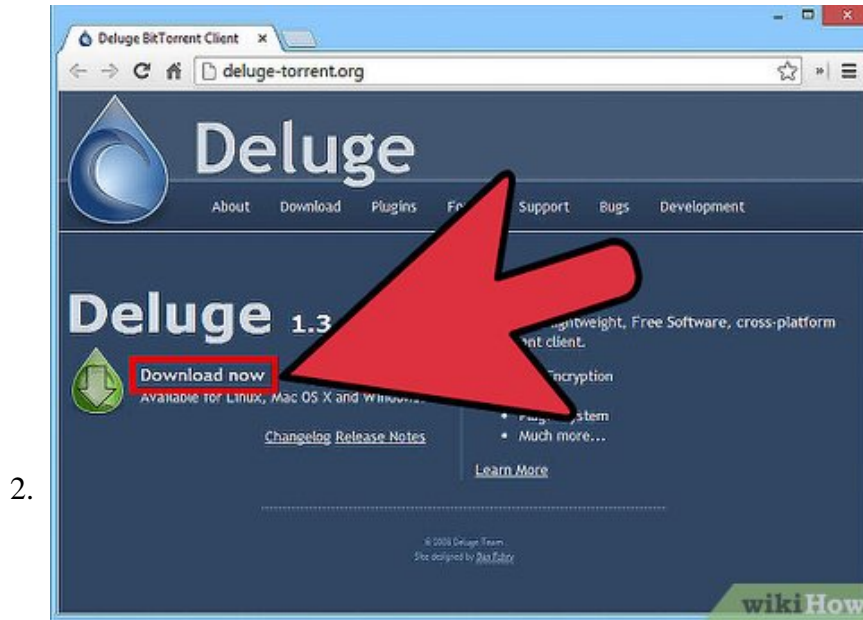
2.

Deluge BitTorrent Client ×

deluge-torrent.org

Deluge

About Download Plugins Fo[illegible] Support Bugs Development

Deluge 1.3

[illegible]ightweight, Free Software, cross-platform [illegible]ent client.

Download now

Available for Linux, Mac OS X and Window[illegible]

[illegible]ncryption

• Plug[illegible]ystem
• Much more...

Changelog Release Notes

Learn More

© 2008 Deluge Team
Site designed by Dan Fohry

wikiHow